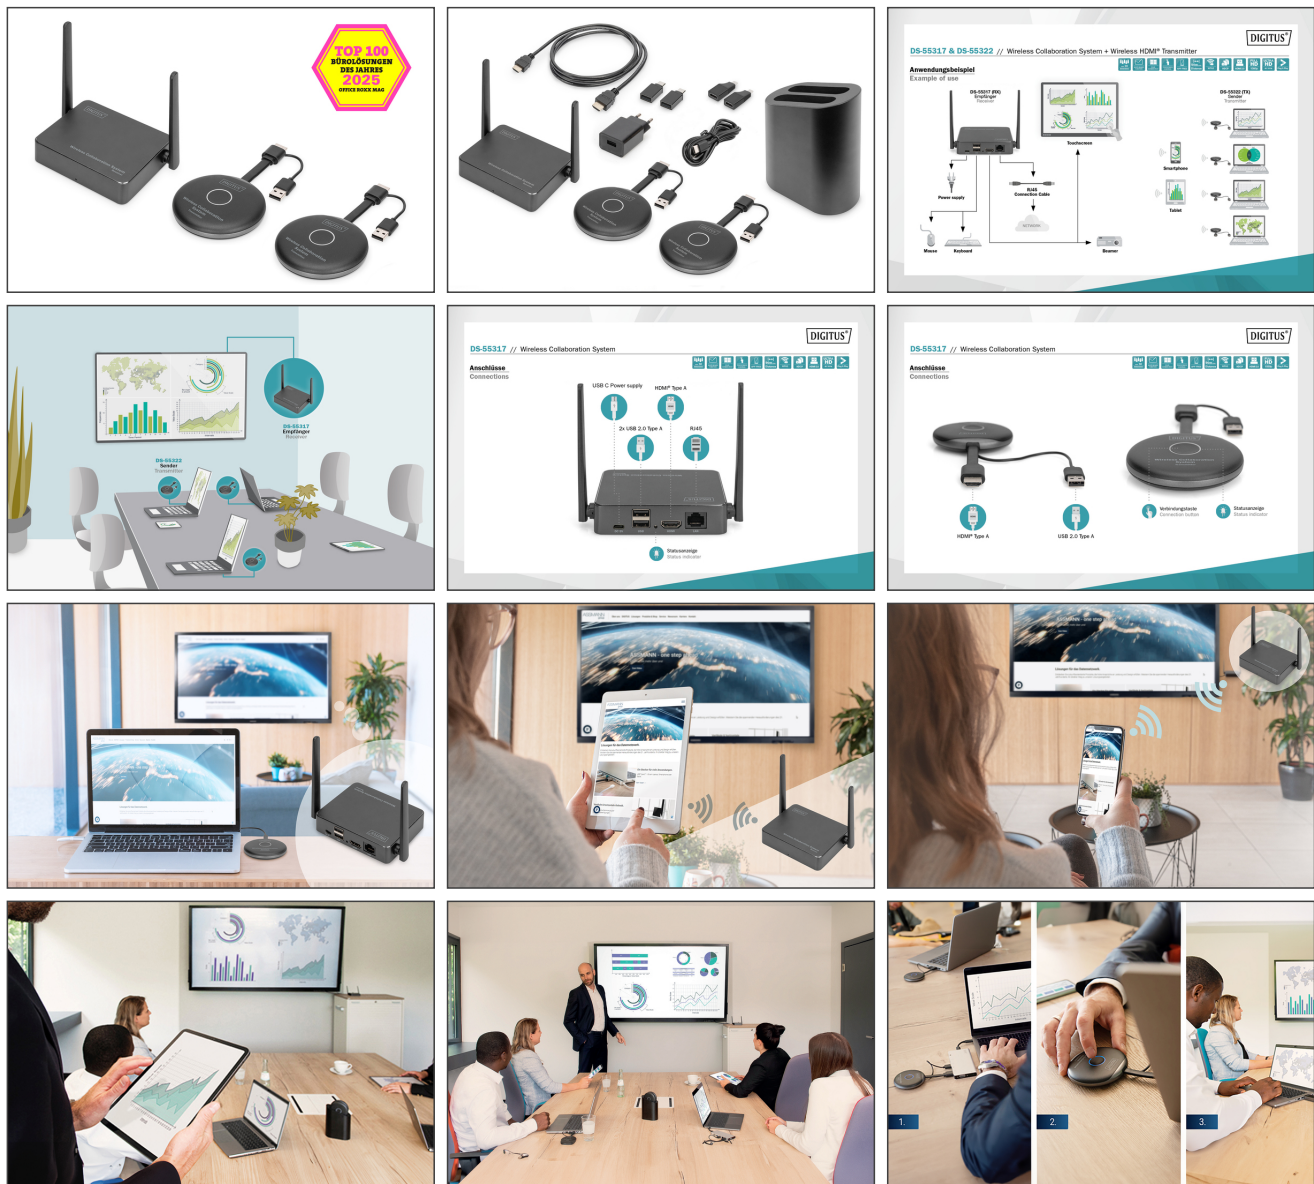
TOP 100
BÜROLÖSUNGEN
DES JAHRES
2025
OFFICE ROXX MAG

DIGITUS®
DS-55317 & DS-55322 // Wireless Collaboration System + Wireless HDMI® Transmitter
Anwendungsbeispiel
Example of use
DS-55317 (RX) Empfänger Receiver
Touchscreen
DS-55322 (TX) Sender Transmitter
Smartphone
Tablet
Power supply
RJ45 Connection Cable
NETWORK
Mouse
Keyboard
Beamer

DS-55317 Empfänger Receiver
DS-55322 Sender Transmitter

DIGITUS®
DS-55317 // Wireless Collaboration System
Anschlüsse
Connections
USB C Power supply
HDMI® Type A
2x USB 2.0 Type A
RJ45
Statusanzeige
Status indicator

DIGITUS®
DS-55317 // Wireless Collaboration System
Anschlüsse
Connections
HDMI® Type A
USB 2.0 Type A
Verbindungstaste
Connection button
Statusanzeige
Status indicator

1.
2.
3.